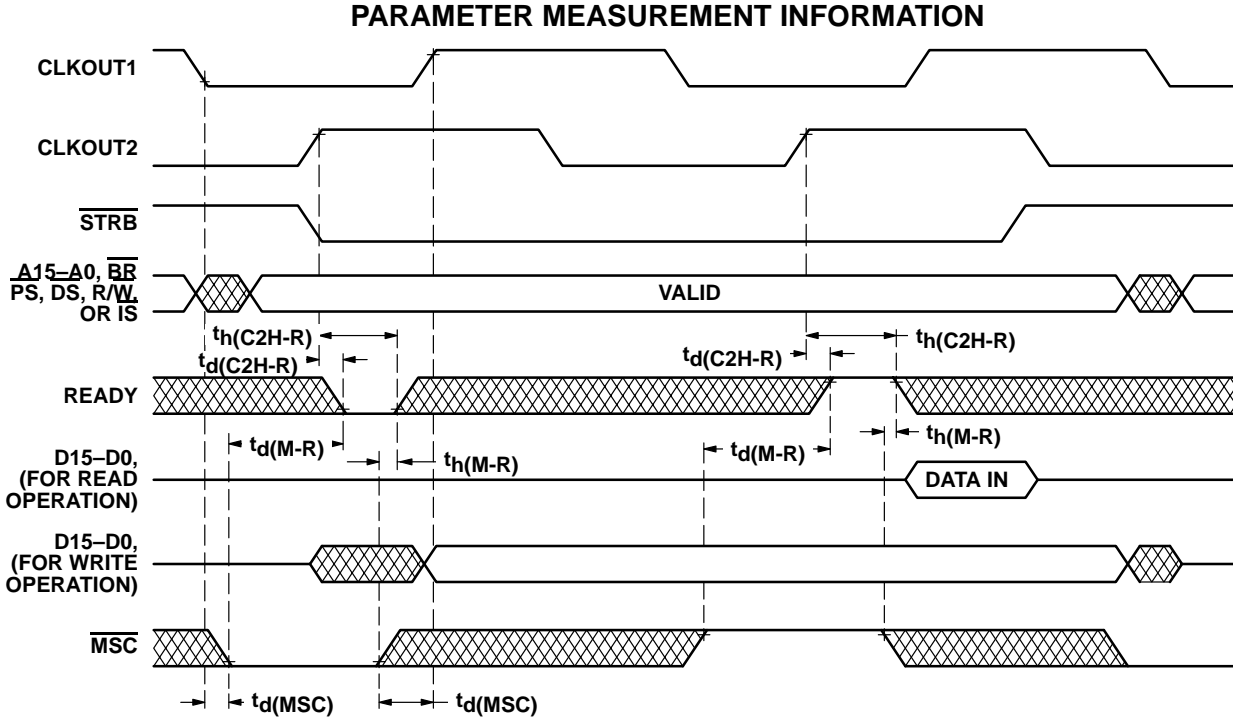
PARAMETER MEASUREMENT INFORMATION

CLKOUT1

CLKOUT2

$\overline{STRB}$

A15–A0, $\overline{BR}$ PS, DS, R/$\overline{W}$, OR IS

VALID

$t_{h(C2H-R)}$

$t_{d(C2H-R)}$

$t_{d(C2H-R)}$

$t_{h(C2H-R)}$

READY

$t_{d(M-R)}$

$t_{h(M-R)}$

$t_{d(M-R)}$

$t_{h(M-R)}$

D15–D0, (FOR READ OPERATION)

DATA IN

D15–D0, (FOR WRITE OPERATION)

$\overline{MSC}$

$t_{d(MSC)}$

$t_{d(MSC)}$